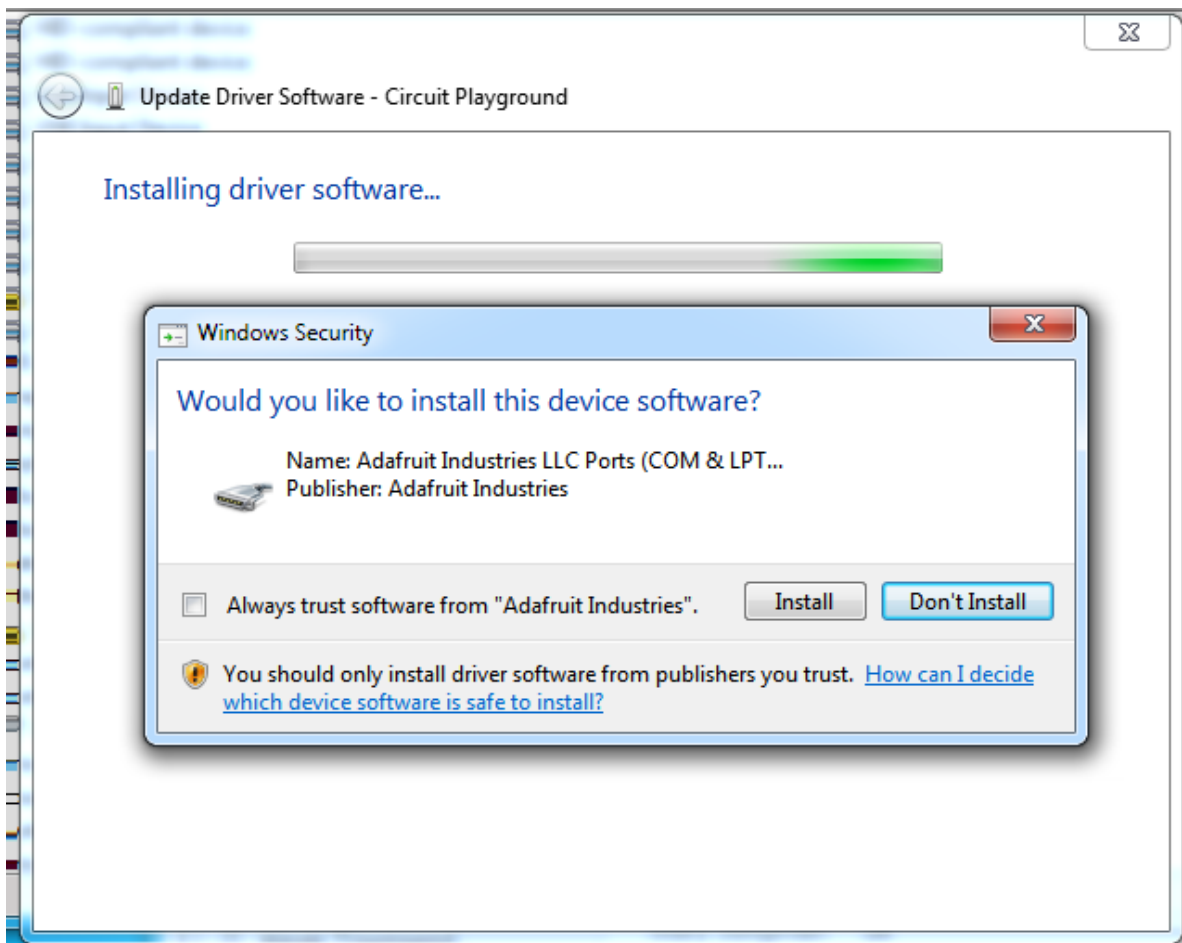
Update Driver Software - Circuit Playground

Installing driver software...

Windows Security

Would you like to install this device software?

Name: Adafruit Industries LLC Ports (COM & LPT...
Publisher: Adafruit Industries

Always trust software from "Adafruit Industries".

Install

Don't Install

You should only install driver software from publishers you trust. How can I decide which device software is safe to install?